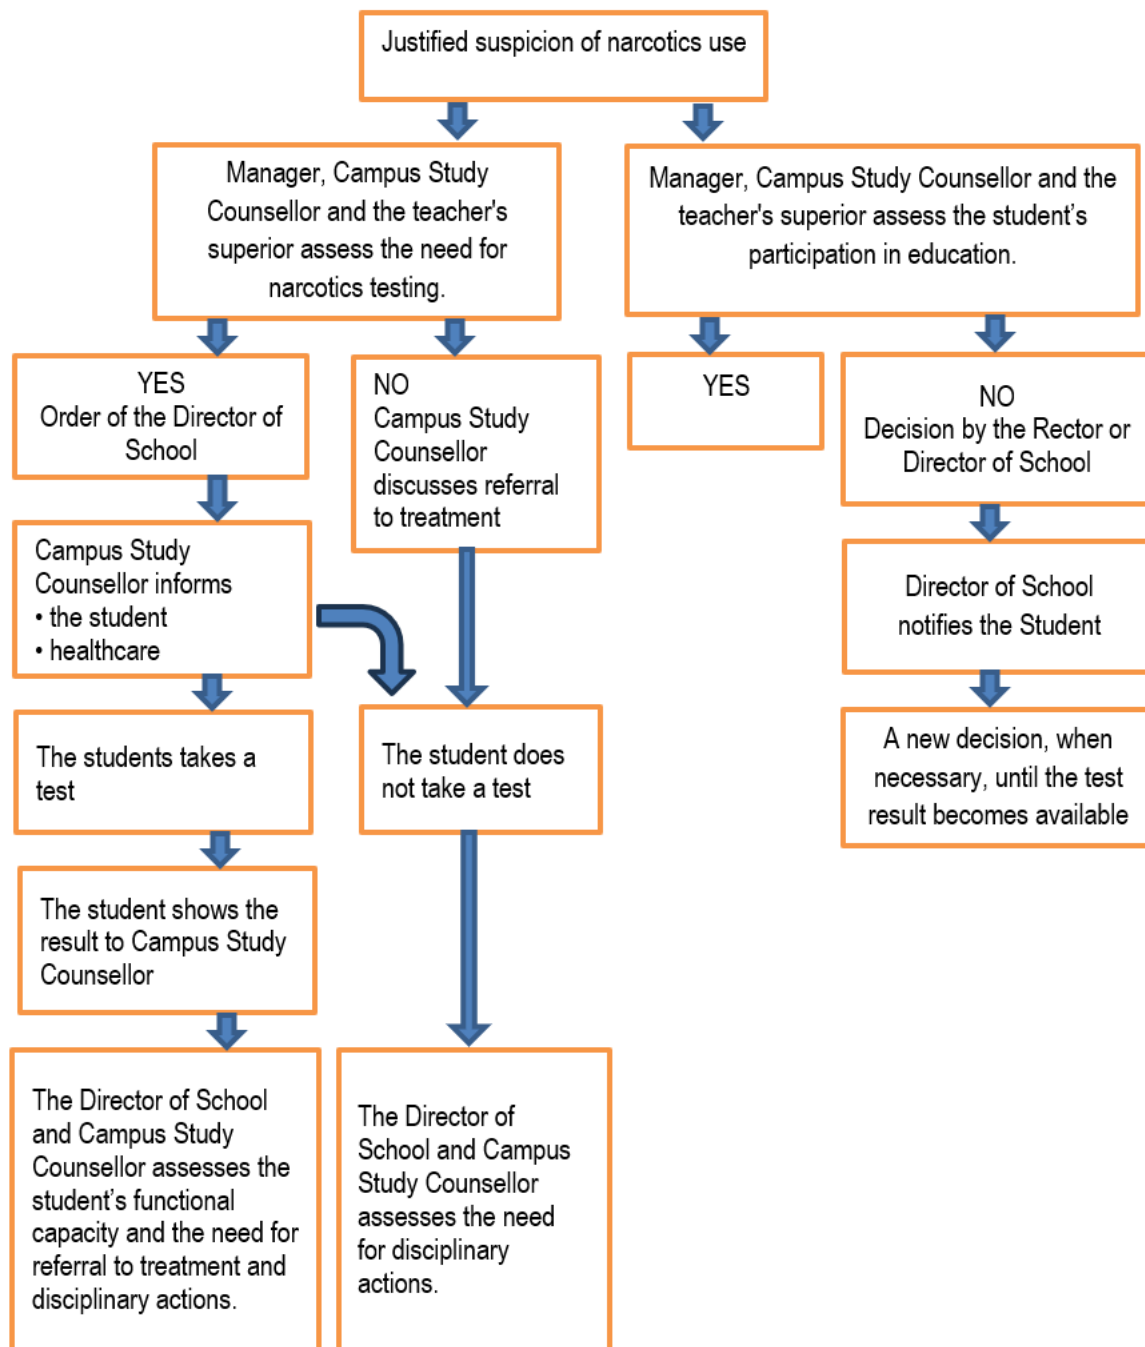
Justified suspicion of narcotics use

Manager, Campus Study Counsellor and the teacher's superior assess the need for narcotics testing.

Manager, Campus Study Counsellor and the teacher's superior assess the student's participation in education.

YES
Order of the Director of School

NO
Campus Study Counsellor discusses referral to treatment

YES

NO
Decision by the Rector or Director of School

Campus Study Counsellor informs
• the student
• healthcare

Director of School notifies the Student

The students takes a test

The student does not take a test

A new decision, when necessary, until the test result becomes available

The student shows the result to Campus Study Counsellor

The Director of School and Campus Study Counsellor assesses the student's functional capacity and the need for referral to treatment and disciplinary actions.

The Director of School and Campus Study Counsellor assesses the need for disciplinary actions.